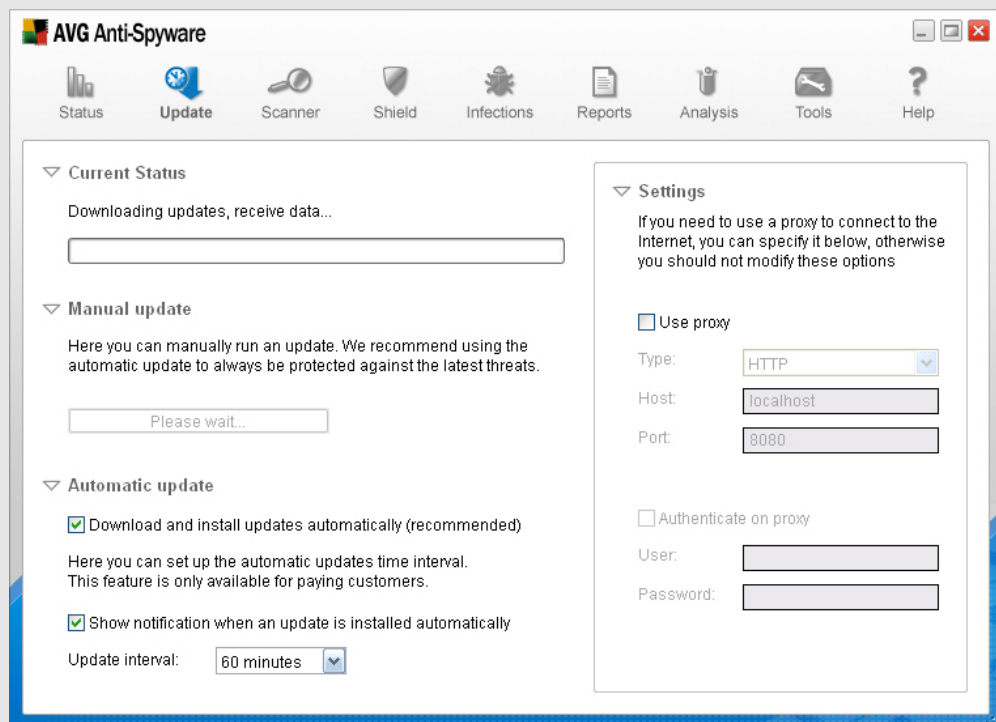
AVG Anti-Spyware

Status Update Scanner Shield Infections Reports Analysis Tools Help

Current Status

Downloading updates, receive data...

Manual update

Here you can manually run an update. We recommend using the automatic update to always be protected against the latest threats.

Please wait...

Automatic update

Download and install updates automatically (recommended)

Here you can set up the automatic updates time interval. This feature is only available for paying customers.

Show notification when an update is installed automatically

Update interval: 60 minutes

Settings

If you need to use a proxy to connect to the Internet, you can specify it below, otherwise you should not modify these options

Use proxy

Type: HTTP

Host: localhost

Port: 8080

Authenticate on proxy

User:

Password: